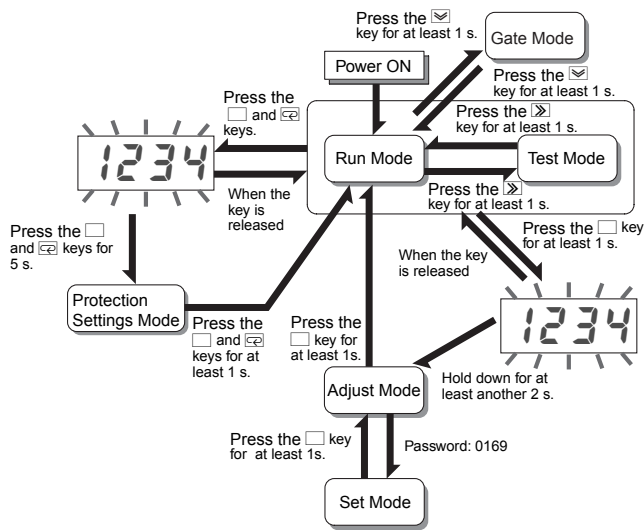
Press the ⩔ key for at least 1 s.

Gate Mode

Power ON

Press the ⩔ key for at least 1 s.

Press the □ and ⮐ keys.

Press the ≫ key for at least 1 s.

1234

Run Mode

Test Mode

When the key is released

Press the ≫ key for at least 1 s.

Press the □ key for at least 1 s.

Press the □ and ⮐ keys for 5 s.

When the key is released

Protection Settings Mode

Press the □ and ⮐ keys for at least 1 s.

Press the □ key for at least 1s.

1234

Hold down for at least another 2 s.

Adjust Mode

Press the □ key for at least 1s.

Password: 0169

Set Mode